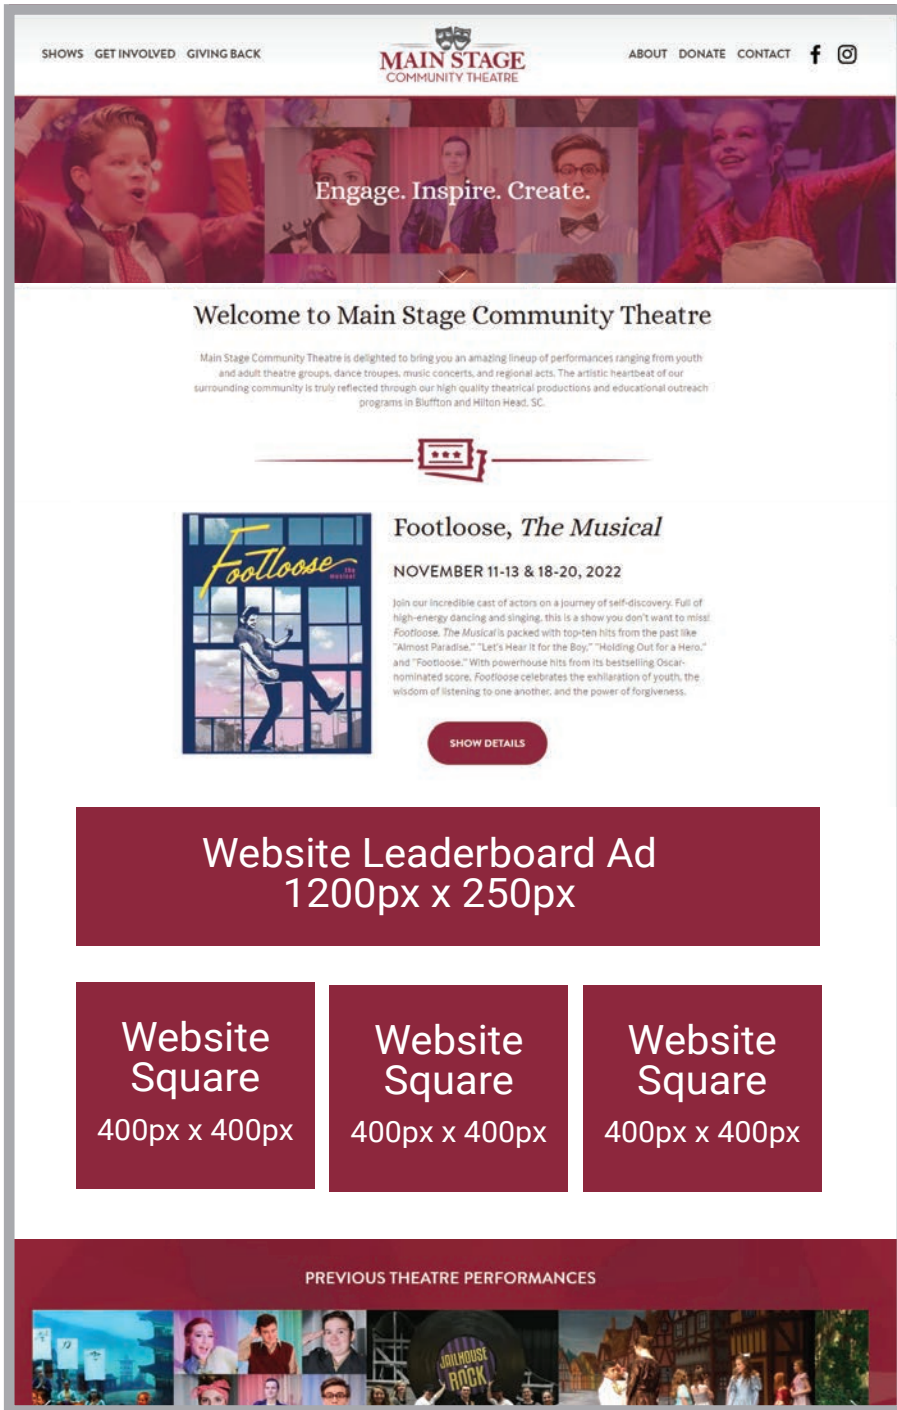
SHOWS GET INVOLVED GIVING BACK

MAIN STAGE
COMMUNITY THEATRE

ABOUT DONATE CONTACT

Engage. Inspire. Create.

Welcome to Main Stage Community Theatre

Main Stage Community Theatre is delighted to bring you an amazing lineup of performances ranging from youth and adult theatre groups, dance troupes, music concerts, and regional acts. The artistic heartbeat of our surrounding community is truly reflected through our high quality theatrical productions and educational outreach programs in Bluffton and Hilton Head, SC.

Footloose the musical

Footloose, The Musical

NOVEMBER 11-13 & 18-20, 2022

Join our incredible cast of actors on a journey of self-discovery. Full of high-energy dancing and singing, this is a show you don't want to miss! Footloose, The Musical is packed with top-ten hits from the past like "Almost Paradise," "Let's Hear It for the Boy," "Holding Out for a Hero," and "Footloose." With powerhouse hits from its bestselling Oscar-nominated score, Footloose celebrates the exhilaration of youth, the wisdom of listening to one another, and the power of forgiveness.

SHOW DETAILS

Website Leaderboard Ad
1200px x 250px

Website Square
400px x 400px

Website Square
400px x 400px

Website Square
400px x 400px

PREVIOUS THEATRE PERFORMANCES

JAILHOUSE ROCK